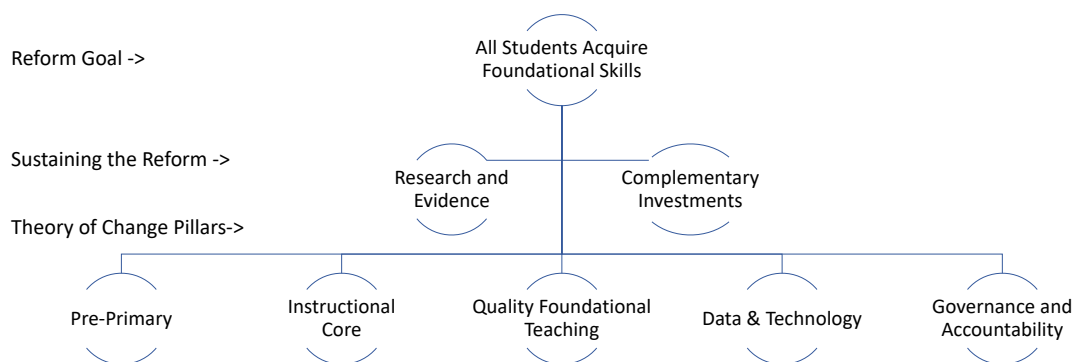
Reform Goal ->

All Students Acquire Foundational Skills

Sustaining the Reform ->

Research and Evidence

Complementary Investments

Theory of Change Pillars->

Pre-Primary

Instructional Core

Quality Foundational Teaching

Data & Technology

Governance and Accountability